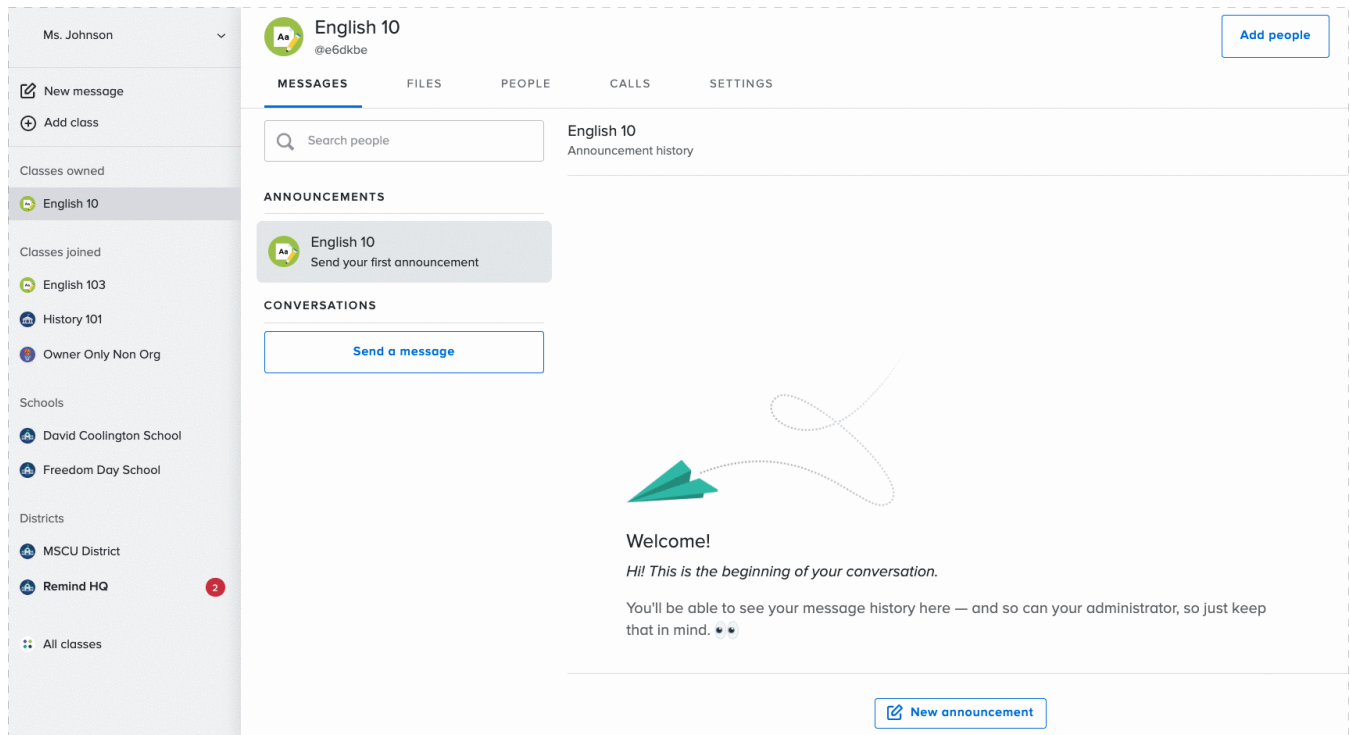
Ms. Johnson

New message
Add class

Classes owned
English 10

Classes joined
English 103
History 101
Owner Only Non Org

Schools
David Coolington School
Freedom Day School

Districts
MSCU District
Remind HQ 2

All classes

Aa English 10
@e6dkbe

Add people

MESSAGES FILES PEOPLE CALLS SETTINGS

Search people

ANNOUNCEMENTS

Aa English 10
Send your first announcement

CONVERSATIONS

Send a message

English 10
Announcement history

Welcome!

Hi! This is the beginning of your conversation.

You'll be able to see your message history here — and so can your administrator, so just keep that in mind. 👀

New announcement